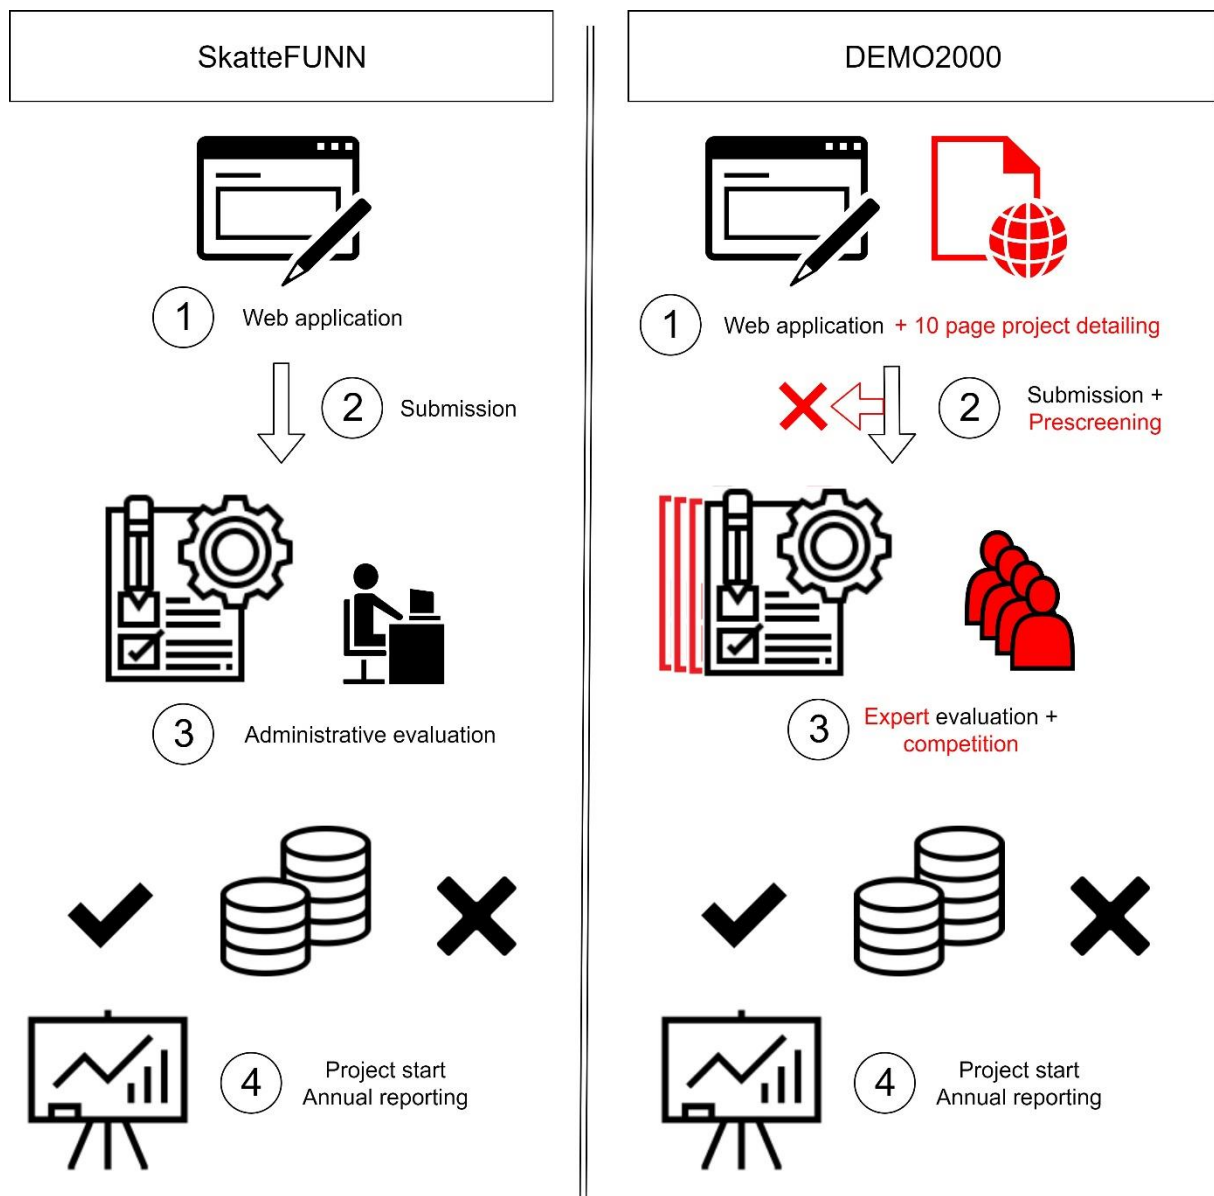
SkatteFUNN

1 Web application

2 Submission

3 Administrative evaluation

4 Project start
Annual reporting

DEMO2000

1 Web application + 10 page project detailing

2 Submission +
Prescreening

3 Expert evaluation +
competition

4 Project start
Annual reporting